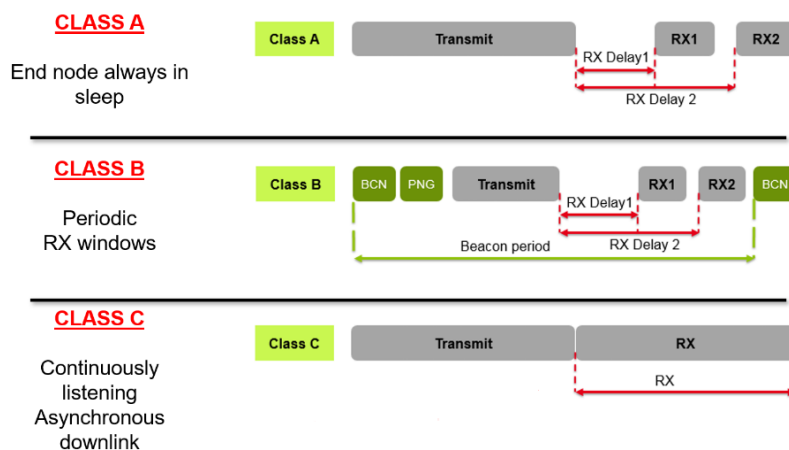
CLASS A

End node always in sleep

Class A

Transmit

RX1

RX2

RX Delay1

RX Delay 2

CLASS B

Periodic RX windows

Class B

BCN

PNG

Transmit

RX1

RX2

BCN

RX Delay1

RX Delay 2

Beacon period

CLASS C

Continuously listening Asynchronous downlink

Class C

Transmit

RX

RX